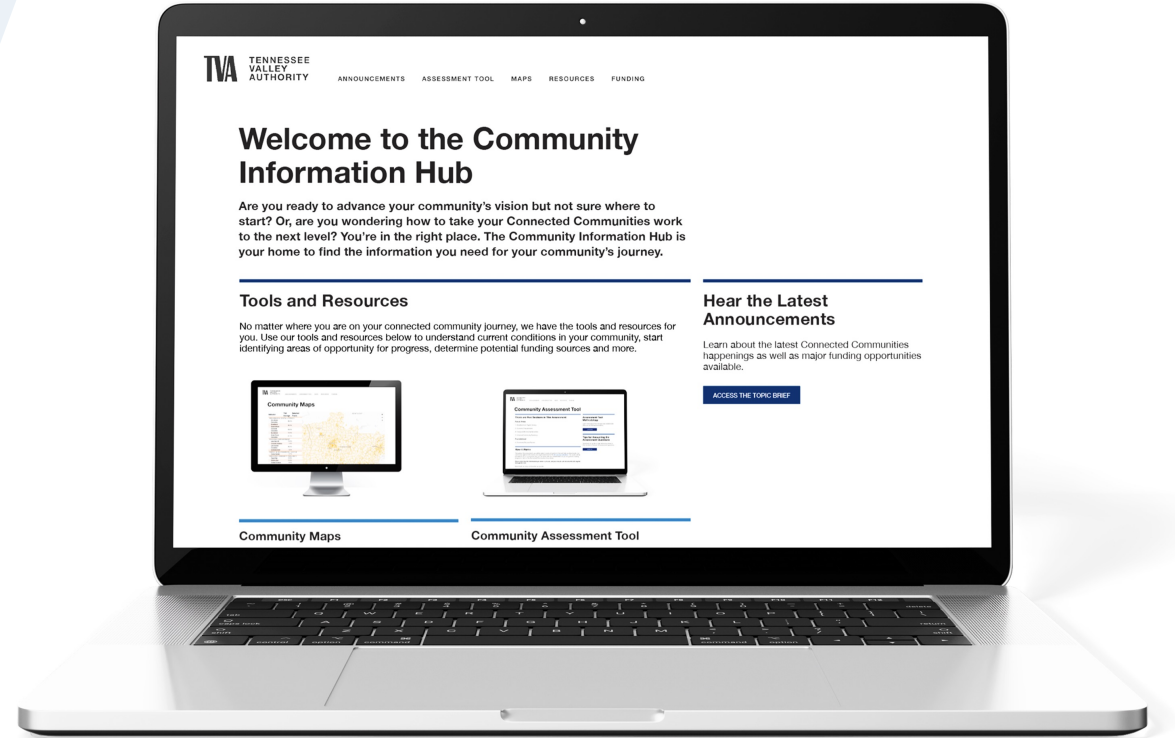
TVA TENNESSEE VALLEY AUTHORITY

ANNOUNCEMENTS ASSESSMENT TOOL MAPS RESOURCES FUNDING

Welcome to the Community Information Hub

Are you ready to advance your community's vision but not sure where to start? Or, are you wondering how to take your Connected Communities work to the next level? You're in the right place. The Community Information Hub is your home to find the information you need for your community's journey.

Tools and Resources

No matter where you are on your connected community journey, we have the tools and resources for you. Use our tools and resources below to understand current conditions in your community, start identifying areas of opportunity for progress, determine potential funding sources and more.

Community Maps

Community Assessment Tool

Community Maps

Community Assessment Tool

Hear the Latest Announcements

Learn about the latest Connected Communities happenings as well as major funding opportunities available.

ACCESS THE TOPIC BRIEF